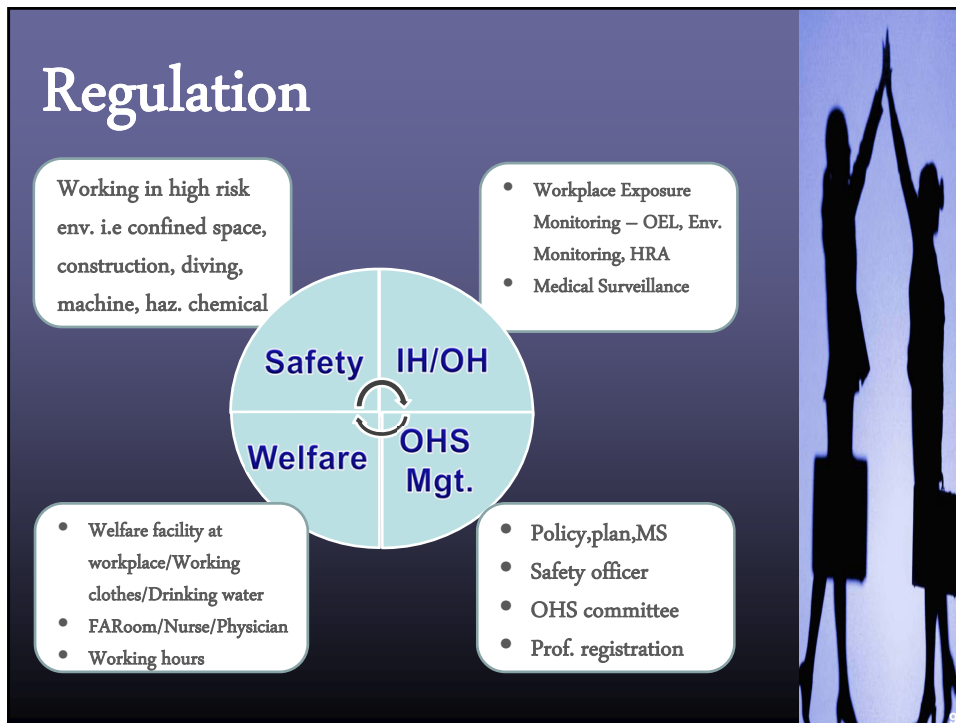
Regulation

Working in high risk env. i.e confined space, construction, diving, machine, haz. chemical

- Workplace Exposure Monitoring – OEL, Env. Monitoring, HRA
- Medical Surveillance

Safety

IH/OH

Welfare

OHS Mgt.

- Welfare facility at workplace/Working clothes/Drinking water
- FARoom/Nurse/Physician
- Working hours

- Policy,plan,MS
- Safety officer
- OHS committee
- Prof. registration